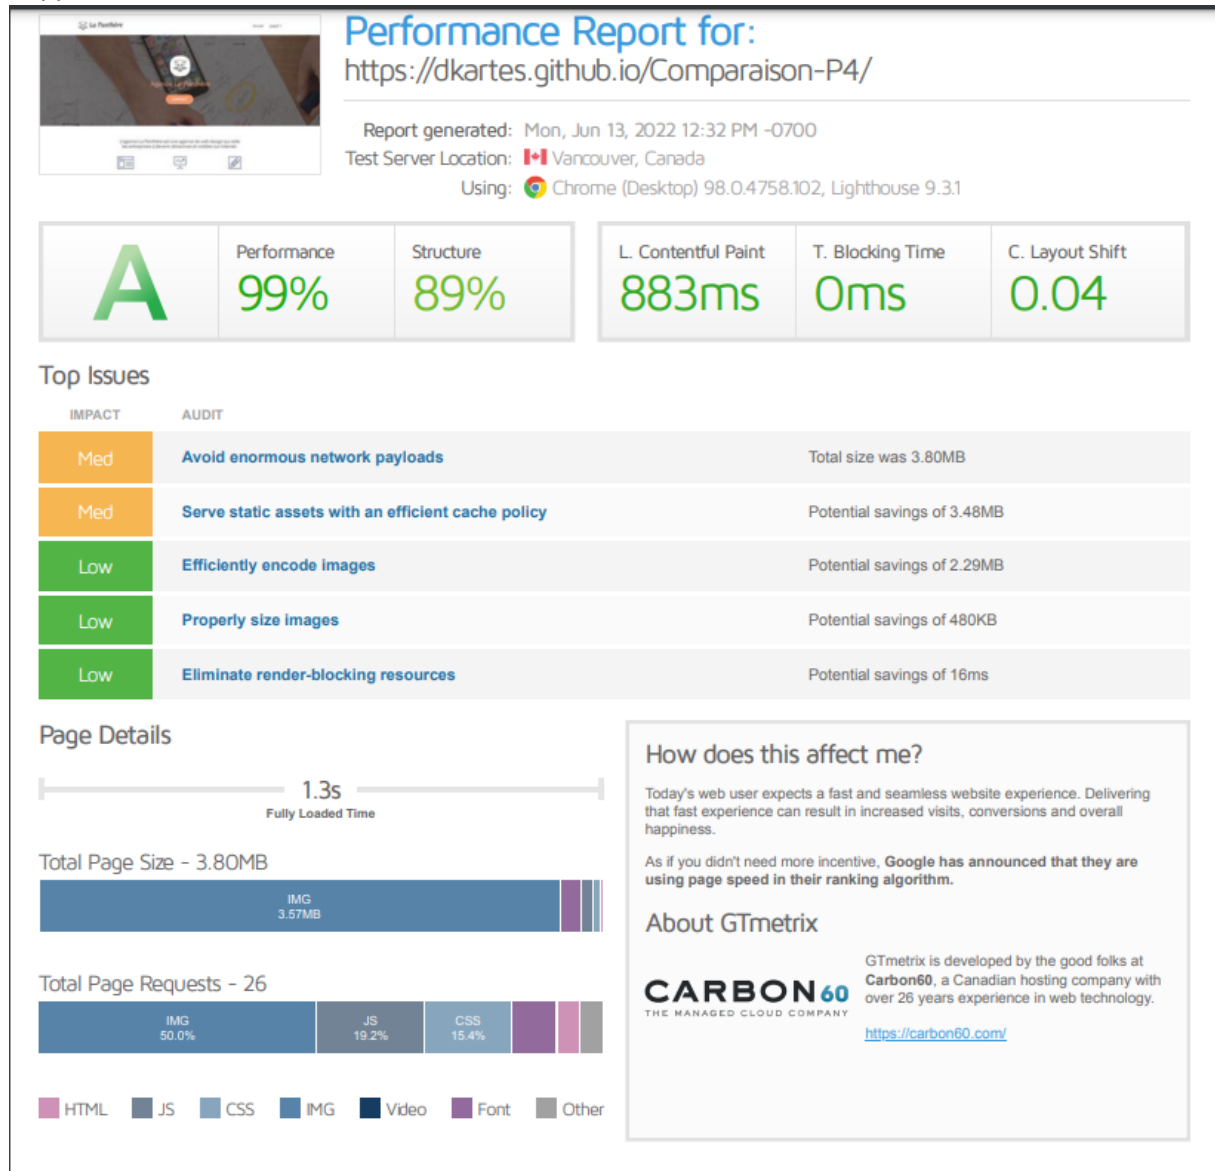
Performance Report for:
https://dkartes.github.io/Comparaison-P4/

Report generated: Mon, Jun 13, 2022 12:32 PM -0700
Test Server Location: Vancouver, Canada
Using: Chrome (Desktop) 98.0.4758.102, Lighthouse 9.3.1

A

Performance 99%

Structure 89%

L. Contentful Paint 883ms

T. Blocking Time 0ms

C. Layout Shift 0.04

Top Issues

| IMPACT | AUDIT | |
|---|---|---|
| Med | Avoid enormous network payloads | Total size was 3.80MB |
| Med | Serve static assets with an efficient cache policy | Potential savings of 3.48MB |
| Low | Efficiently encode images | Potential savings of 2.29MB |
| Low | Properly size images | Potential savings of 480KB |
| Low | Eliminate render-blocking resources | Potential savings of 16ms |

Page Details

1.3s
Fully Loaded Time

Total Page Size - 3.80MB

IMG
3.57MB

Total Page Requests - 26

IMG
50.0%

JS
19.2%

CSS
15.4%

HTML JS CSS IMG Video Font Other

How does this affect me?

Today's web user expects a fast and seamless website experience. Delivering that fast experience can result in increased visits, conversions and overall happiness.

As if you didn't need more incentive, Google has announced that they are using page speed in their ranking algorithm.

About GTmetrix

CARBON60
THE MANAGED CLOUD COMPANY

GTmetrix is developed by the good folks at Carbon60, a Canadian hosting company with over 26 years experience in web technology.

https://carbon60.com/